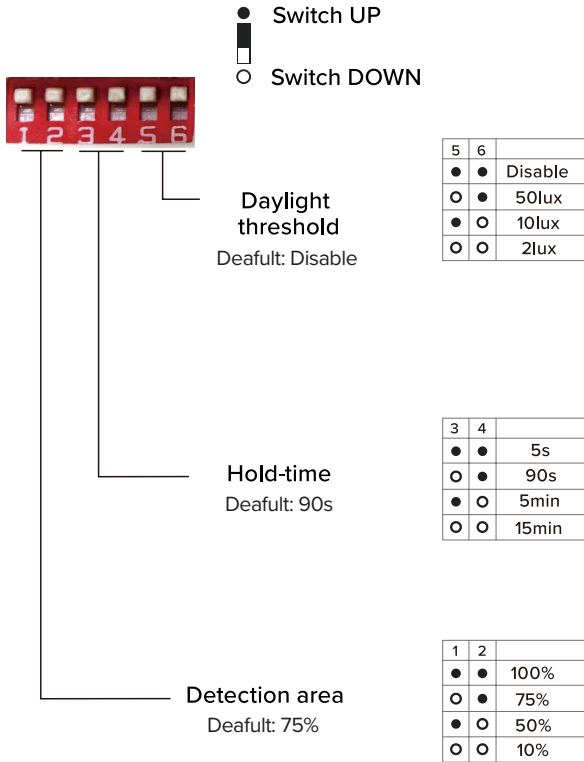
● Switch UP
○ Switch DOWN

1 2 3 4 5 6

Daylight threshold
Deafult: Disable

| 5 | 6 | |
|---|---|---|
| ● | ● | Disable |
| ○ | ● | 50lux |
| ● | ○ | 10lux |
| ○ | ○ | 2lux |

Hold-time
Deafult: 90s

| 3 | 4 | |
|---|---|---|
| ● | ● | 5s |
| ○ | ● | 90s |
| ● | ○ | 5min |
| ○ | ○ | 15min |

Detection area
Deafult: 75%

| 1 | 2 | |
|---|---|---|
| ● | ● | 100% |
| ○ | ● | 75% |
| ● | ○ | 50% |
| ○ | ○ | 10% |